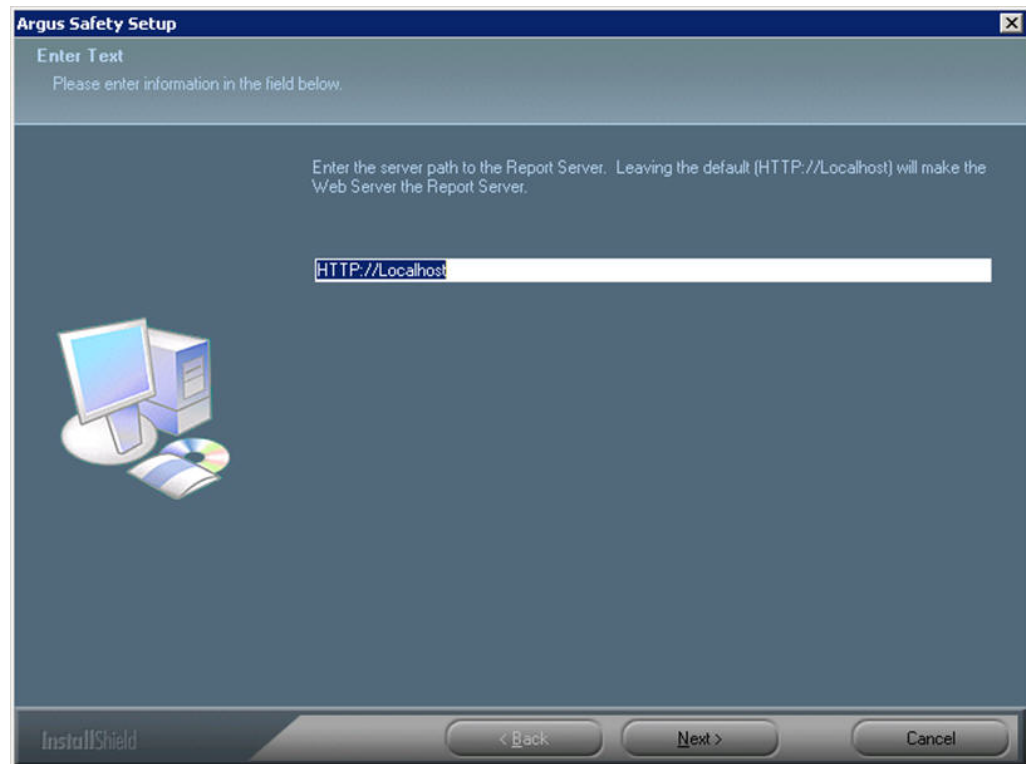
Argus Safety Setup

Enter Text

Please enter information in the field below.

Enter the server path to the Report Server. Leaving the default (HTTP://Localhost) will make the Web Server the Report Server.

HTTP://Localhost

InstallShield

< Back

Next >

Cancel